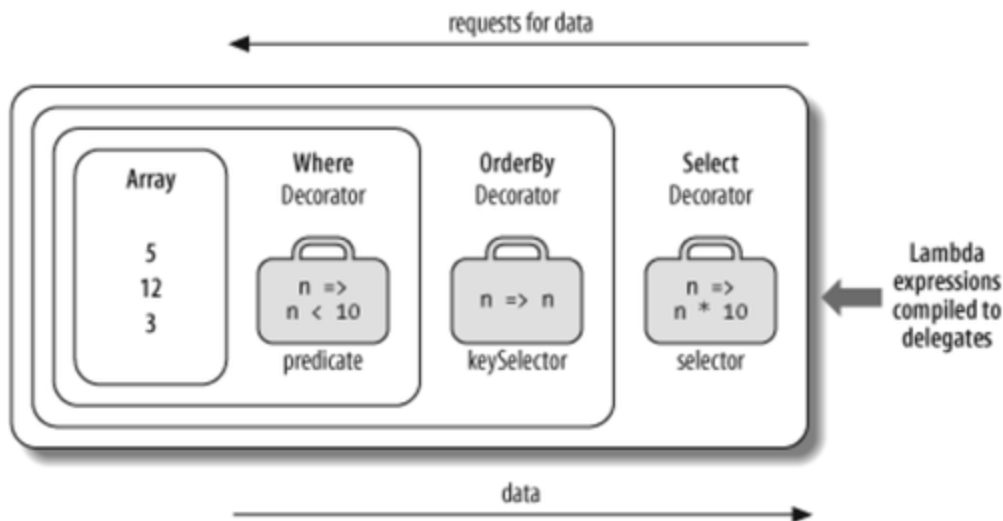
requests for data

Array

5
12
3

Where
Decorator

n =>
n < 10

predicate

OrderBy
Decorator

n => n

keySelector

Select
Decorator

n =>
n * 10

selector

Lambda expressions compiled to delegates

data